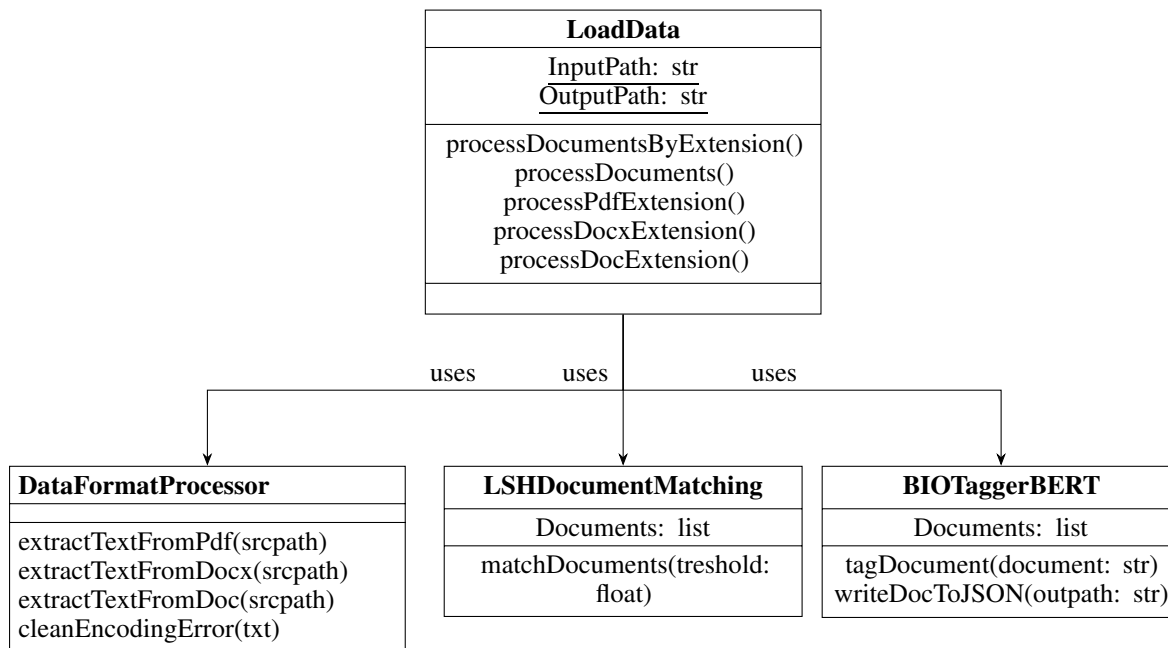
LoadData

InputPath: str
OutputPath: str

processDocumentsByExtension()
processDocuments()
processPdfExtension()
processDocxExtension()
processDocExtension()

uses
uses
uses

DataFormatProcessor

extractTextFromPdf(srcpath)
extractTextFromDocx(srcpath)
extractTextFromDoc(srcpath)
cleanEncodingError(txt)

LSHDocumentMatching

Documents: list

matchDocuments(treshold: float)

BIOTaggerBERT

Documents: list

tagDocument(document: str)
writeDocToJSON(outpath: str)